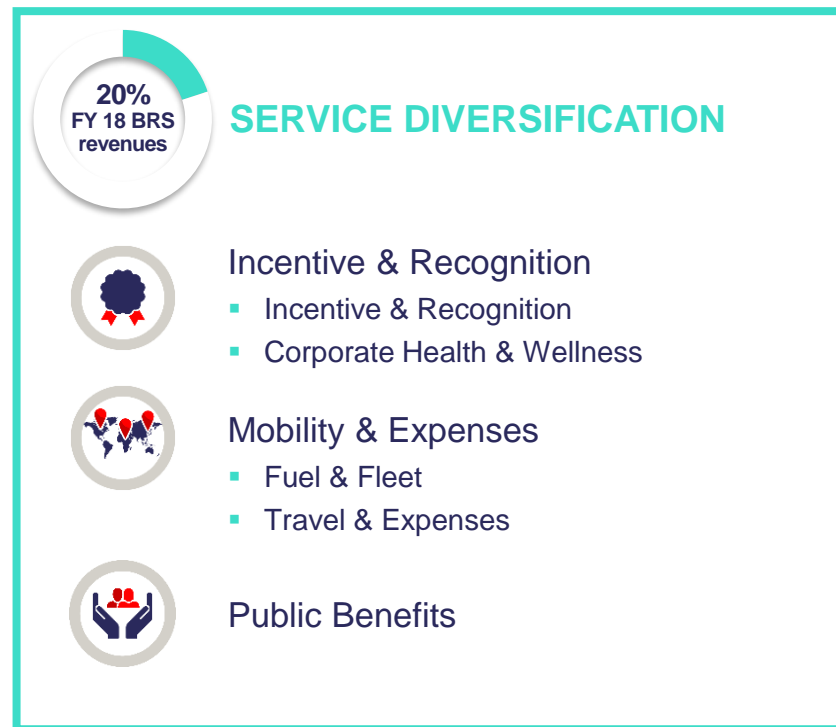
20%
FY 18 BRS revenues

SERVICE DIVERSIFICATION

Incentive & Recognition
- Incentive & Recognition
- Corporate Health & Wellness

Mobility & Expenses
- Fuel & Fleet
- Travel & Expenses

Public Benefits